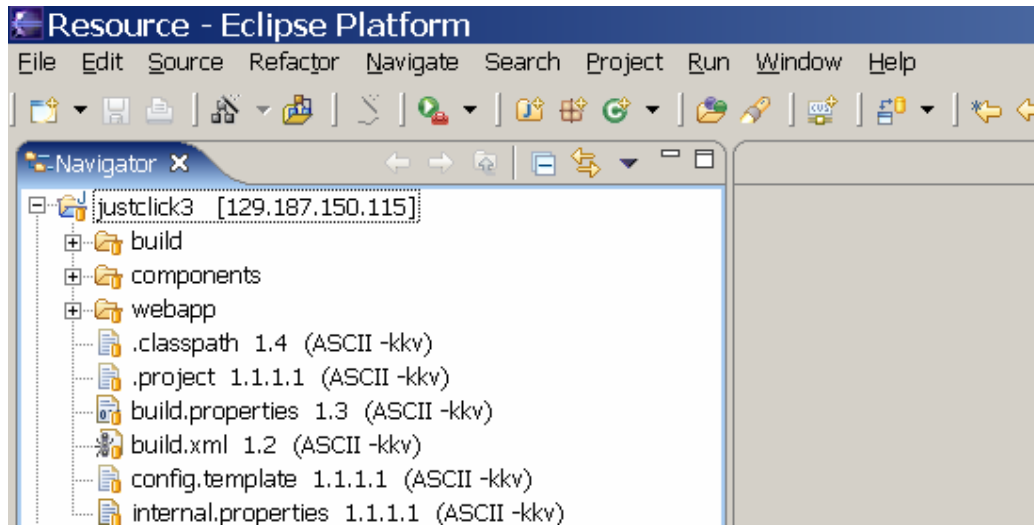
Resource - Eclipse Platform

File Edit Source Refactor Navigate Search Project Run Window Help

Navigator

justclick3 [129.187.150.115]
build
components
webapp
.classpath 1.4 (ASCII -kkv)
.project 1.1.1.1 (ASCII -kkv)
build.properties 1.3 (ASCII -kkv)
build.xml 1.2 (ASCII -kkv)
config.template 1.1.1.1 (ASCII -kkv)
internal.properties 1.1.1.1 (ASCII -kkv)